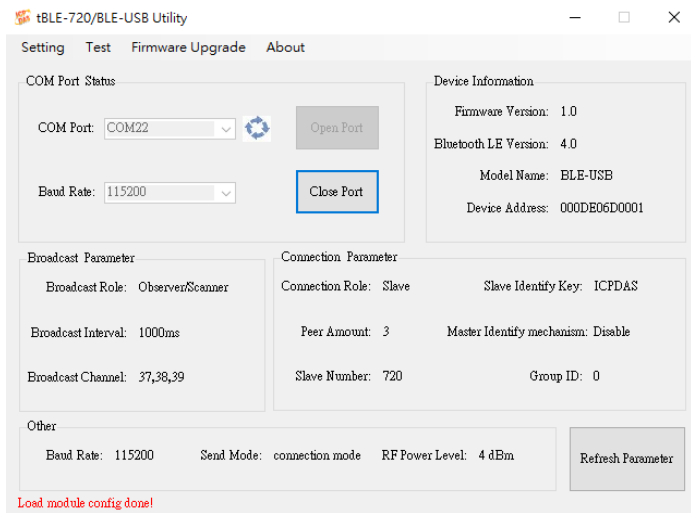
tBLE-720/BLE-USB Utility

Setting Test Firmware Upgrade About

COM Port Status

COM Port: COM22

Open Port

Baud Rate: 115200

Close Port

Device Information

Firmware Version: 1.0

Bluetooth LE Version: 4.0

Model Name: BLE-USB

Device Address: 000DE06D0001

Broadcast Parameter

Broadcast Role: Observer/Scanner

Broadcast Interval: 1000ms

Broadcast Channel: 37,38,39

Connection Parameter

Connection Role: Slave

Slave Identify Key: ICPDAS

Peer Amount: 3

Master Identify mechanism: Disable

Slave Number: 720

Group ID: 0

Other

Baud Rate: 115200

Send Mode: connection mode

RF Power Level: 4 dBm

Refresh Parameter

Load module config done!